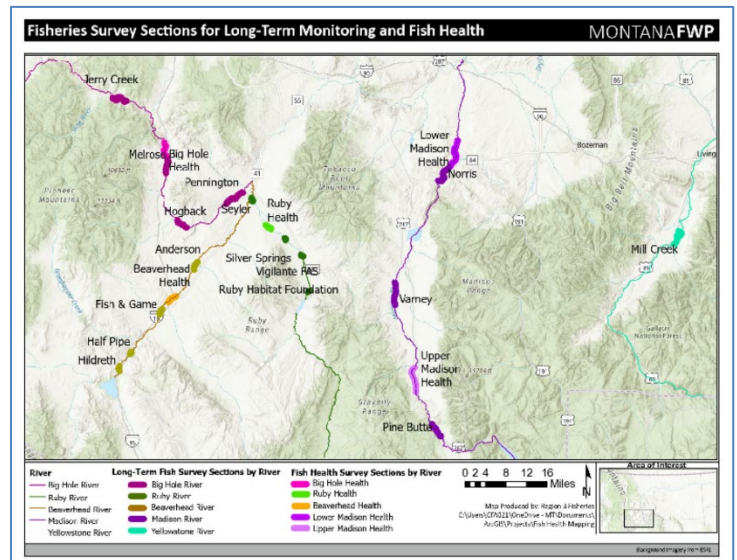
Fisheries Survey Sections for Long-Term Monitoring and Fish Health

MONTANAFWP

Jerry Creek

Melrose

Big Hole Health

Pennington

Hogback

Seyler

Ruby Health

Anderson

Beaverhead Health

Silver Springs

Vigilante FAS

Ruby Habitat Foundation

Fish & Game

Half Pipe

Hildreth

Lower Madison Health

Norris

Bozeman

Varney

Upper Madison Health

Pine Butte

Mill Creek

Pioneer Mountains

Ruby Range

Madison Range

Big Belt Mountains

Gallatin National Forest

287

90

15

55

41

84

89

Living

River
Big Hole River
Ruby River
Beaverhead River
Madison River
Yellowstone River

Long-Term Fish Survey Sections by River
Big Hole River
Ruby River
Beaverhead River
Madison River
Yellowstone River

Fish Health Survey Sections by River
Big Hole Health
Ruby Health
Beaverhead Health
Lower Madison Health
Upper Madison Health

0 2 4 8 12 16 Miles

N

Map Produced by: Region 3 Fisheries
C:\Users\CTA021\OneDrive - MT\Documents\ArcGIS\Projects\Fish Health Mapping

Area of Interest

Background imagery from ESRI